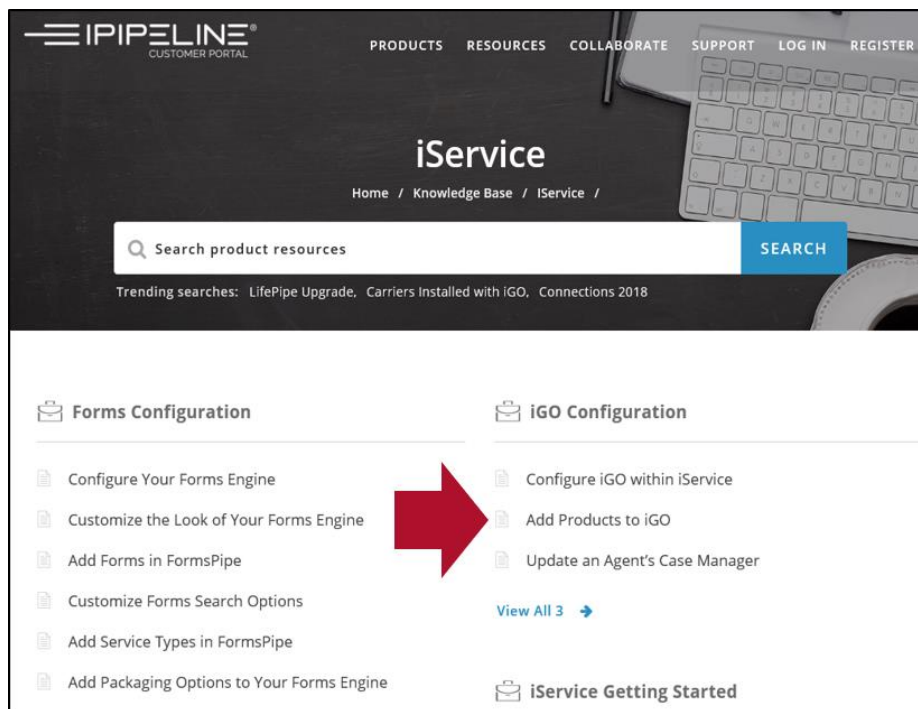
IPIPELINE®
CUSTOMER PORTAL

PRODUCTS RESOURCES COLLABORATE SUPPORT LOG IN REGISTER

iService

Home / Knowledge Base / IService /

Search product resources

SEARCH

Trending searches: LifePipe Upgrade, Carriers Installed with iGO, Connections 2018

Forms Configuration

Configure Your Forms Engine

Customize the Look of Your Forms Engine

Add Forms in FormsPipe

Customize Forms Search Options

Add Service Types in FormsPipe

Add Packaging Options to Your Forms Engine

iGO Configuration

Configure iGO within iService

Add Products to iGO

Update an Agent's Case Manager

View All 3

iService Getting Started